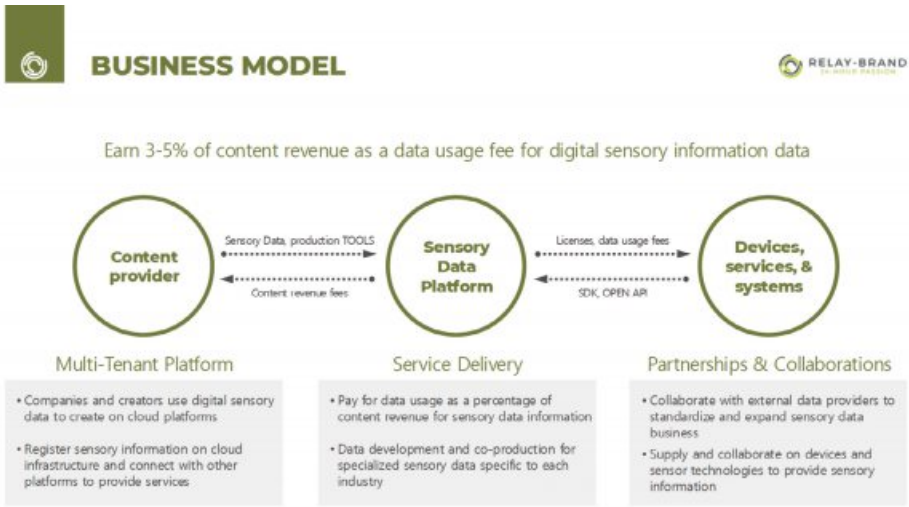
BUSINESS MODEL

RELAY-BRAND
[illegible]

Earn 3-5% of content revenue as a data usage fee for digital sensory information data

Content provider

Sensory Data, production TOOLS

Content revenue fees

Sensory Data Platform

Licenses, data usage fees

SDK, OPEN API

Devices, services, & systems

Multi-Tenant Platform

• Companies and creators use digital sensory data to create on cloud platforms

• Register sensory information on cloud infrastructure and connect with other platforms to provide services

Service Delivery

• Pay for data usage as a percentage of content revenue for sensory data information

• Data development and co-production for specialized sensory data specific to each industry

Partnerships & Collaborations

• Collaborate with external data providers to standardize and expand sensory data business

• Supply and collaborate on devices and sensor technologies to provide sensory information